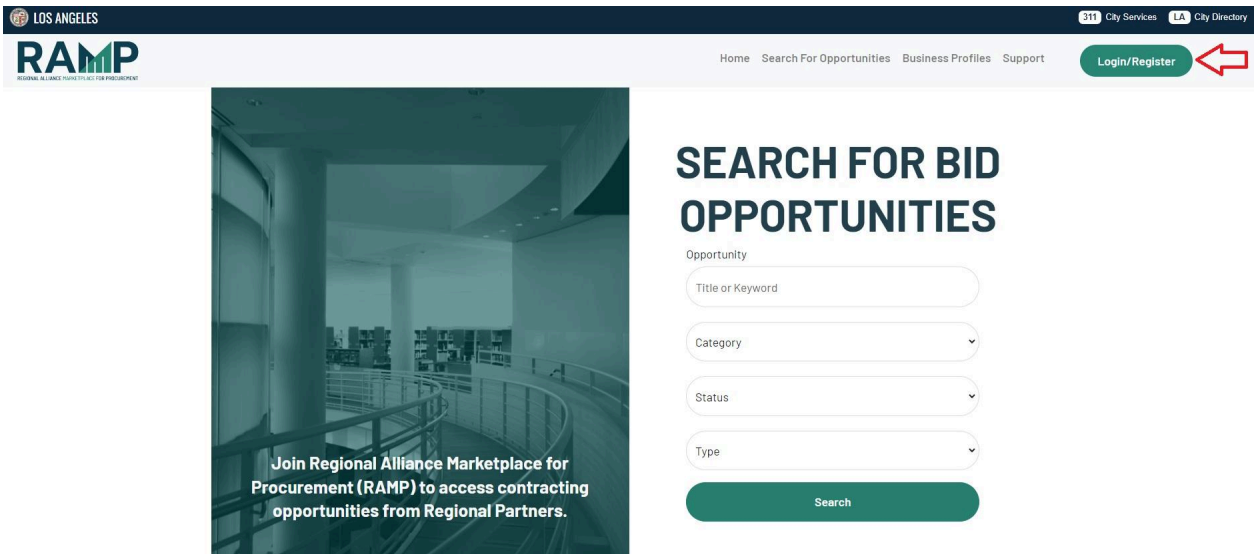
LOS ANGELES

311 City Services LA City Directory

RAMP
REGIONAL ALLIANCE MARKETPLACE FOR PROCUREMENT

Home Search For Opportunities Business Profiles Support Login/Register

Join Regional Alliance Marketplace for Procurement (RAMP) to access contracting opportunities from Regional Partners.

SEARCH FOR BID OPPORTUNITIES

Opportunity

Title or Keyword

Category

Status

Type

Search